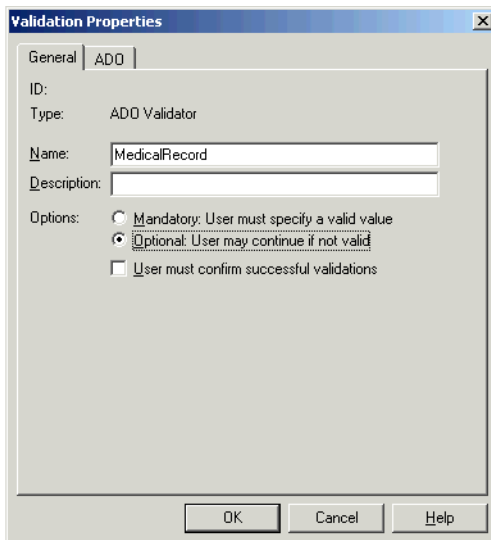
Validation Properties

General | ADO

ID:

Type: ADO Validator

Name: MedicalRecord

Description:

Options: Mandatory: User must specify a valid value

Optional: User may continue if not valid

User must confirm successful validations

OK Cancel Help